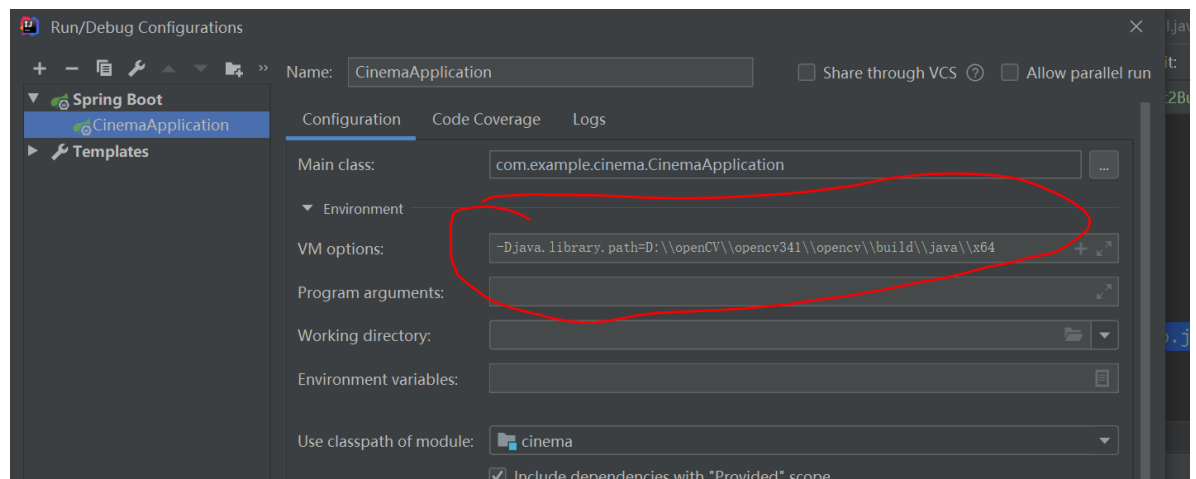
Run/Debug Configurations

Spring Boot
CinemaApplication
Templates

Name: CinemaApplication
Share through VCS
Allow parallel run

Configuration
Code Coverage
Logs

Main class: com.example.cinema.CinemaApplication

Environment

VM options: -Djava.library.path=D:\\openCV\\opencv341\\opencv\\build\\java\\x64

Program arguments:

Working directory:

Environment variables:

Use classpath of module: cinema

Include dependencies with "Provided" scope